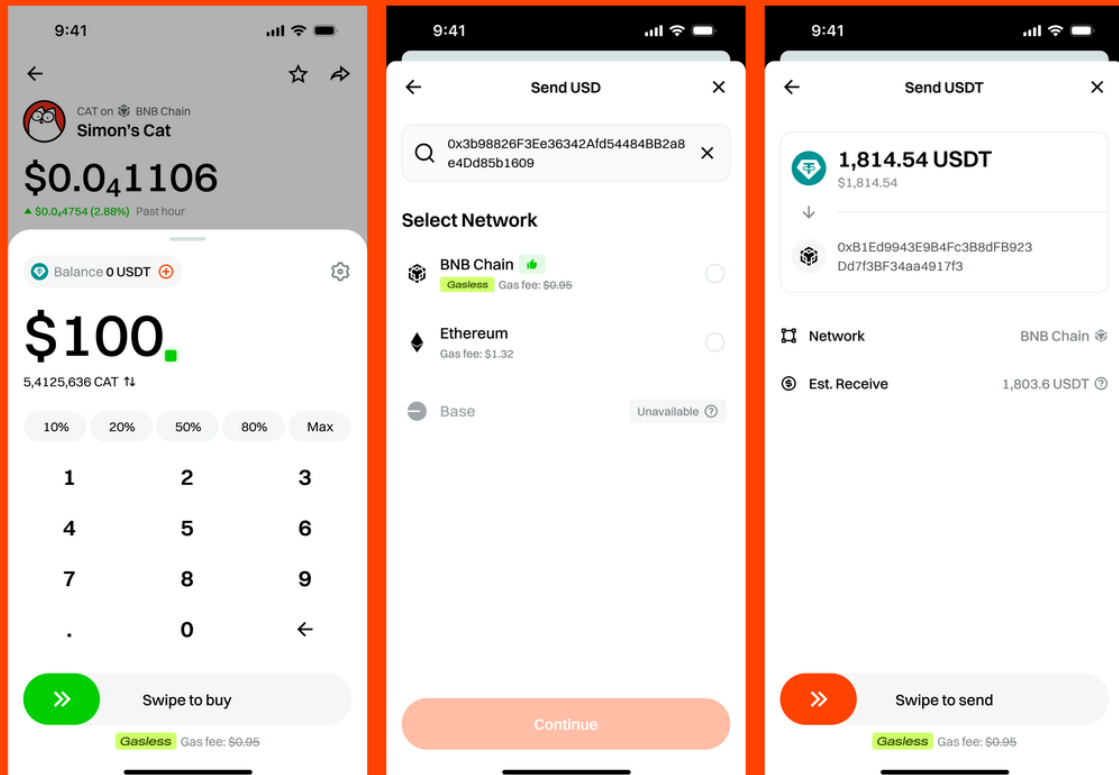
9:41

CAT on BNB Chain
Simon's Cat

$0.0$_4$1106

▲ $0.0$_4$4754 (2.88%) Past hour

Balance 0 USDT

$100

5,4125,636 CAT ⇅

10% 20% 50% 80% Max

1 2 3
4 5 6
7 8 9
. 0 ←

Swipe to buy

Gasless Gas fee: ~~$0.95~~

9:41

Send USD

0x3b98826F3Ee36342Afd54484BB2a8e4Dd85b1609

Select Network

BNB Chain
Gasless Gas fee: ~~$0.95~~

Ethereum
Gas fee: $1.32

Base
Unavailable

Continue

9:41

Send USDT

1,814.54 USDT
$1,814.54

0xB1Ed9943E9B4Fc3B8dFB923Dd7f3BF34aa4917f3

Network BNB Chain

Est. Receive 1,803.6 USDT

Swipe to send

Gasless Gas fee: ~~$0.95~~